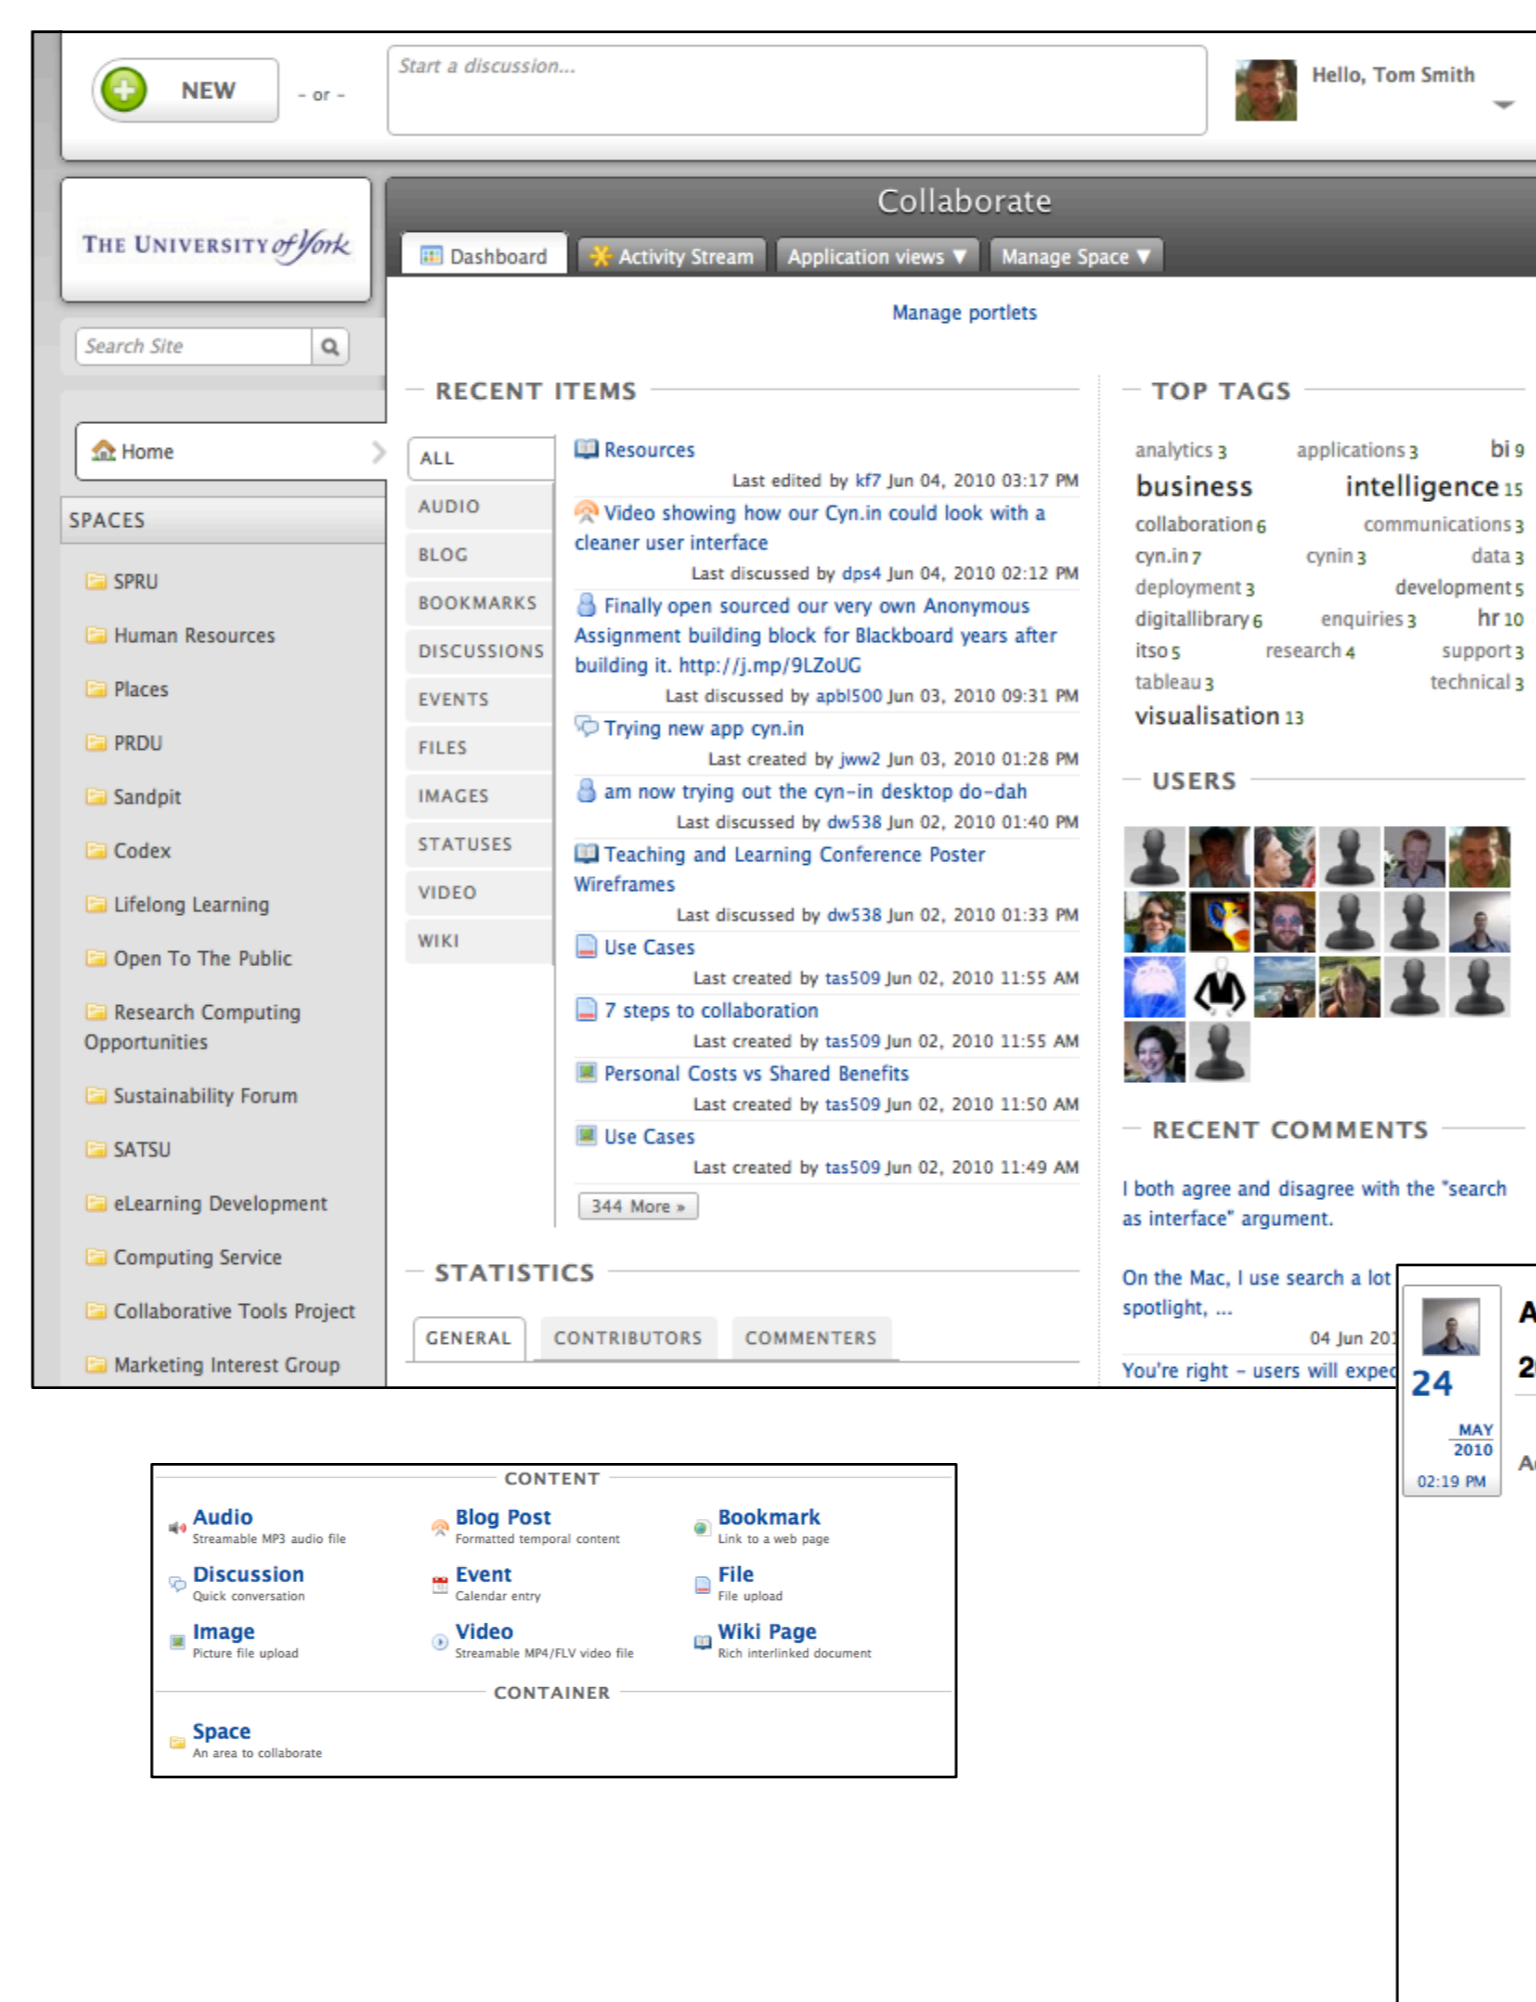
NEW - or -

Start a discussion...

Hello, Tom Smith

THE UNIVERSITY of York

Search Site

Home

SPACES

SPRU
Human Resources
Places
PRDU
Sandpit
Codex
Lifelong Learning
Open To The Public
Research Computing Opportunities
Sustainability Forum
SATSU
eLearning Development
Computing Service
Collaborative Tools Project
Marketing Interest Group

Collaborate

Dashboard | Activity Stream | Application views ▼ | Manage Space ▼

Manage portlets

RECENT ITEMS

ALL
AUDIO
BLOG
BOOKMARKS
DISCUSSIONS
EVENTS
FILES
IMAGES
STATUSES
VIDEO
WIKI

Resources
Last edited by kf7 Jun 04, 2010 03:17 PM

Video showing how our Cyn.in could look with a cleaner user interface
Last discussed by dps4 Jun 04, 2010 02:12 PM

Finally open sourced our very own Anonymous Assignment building block for Blackboard years after building it. http://j.mp/9LZoUG
Last discussed by apbl500 Jun 03, 2010 09:31 PM

Trying new app cyn.in
Last created by jww2 Jun 03, 2010 01:28 PM

am now trying out the cyn-in desktop do-dah
Last discussed by dw538 Jun 02, 2010 01:40 PM

Teaching and Learning Conference Poster Wireframes
Last discussed by dw538 Jun 02, 2010 01:33 PM

Use Cases
Last created by tas509 Jun 02, 2010 11:55 AM

7 steps to collaboration
Last created by tas509 Jun 02, 2010 11:55 AM

Personal Costs vs Shared Benefits
Last created by tas509 Jun 02, 2010 11:50 AM

Use Cases
Last created by tas509 Jun 02, 2010 11:49 AM

344 More »

STATISTICS

GENERAL | CONTRIBUTORS | COMMENTERS

TOP TAGS

analytics 3 applications 3 bi 9 business intelligence 15 collaboration 6 communications 3 cyn.in 7 cynin 3 data 3 deployment 3 development 5 digitallibrary 6 enquiries 3 hr 10 itso 5 research 4 support 3 tableau 3 technical 3 visualisation 13

USERS

RECENT COMMENTS

I both agree and disagree with the "search as interface" argument.

On the Mac, I use search a lot spotlight, ...

04 Jun 20

You're right - users will expec

24
MAY
2010
02:19 PM

A
2
A

CONTENT

Audio
Streamable MP3 audio file
Blog Post
Formatted temporal content
Bookmark
Link to a web page
Discussion
Quick conversation
Event
Calendar entry
File
File upload
Image
Picture file upload
Video
Streamable MP4/FLV video file
Wiki Page
Rich interlinked document

CONTAINER

Space
An area to collaborate